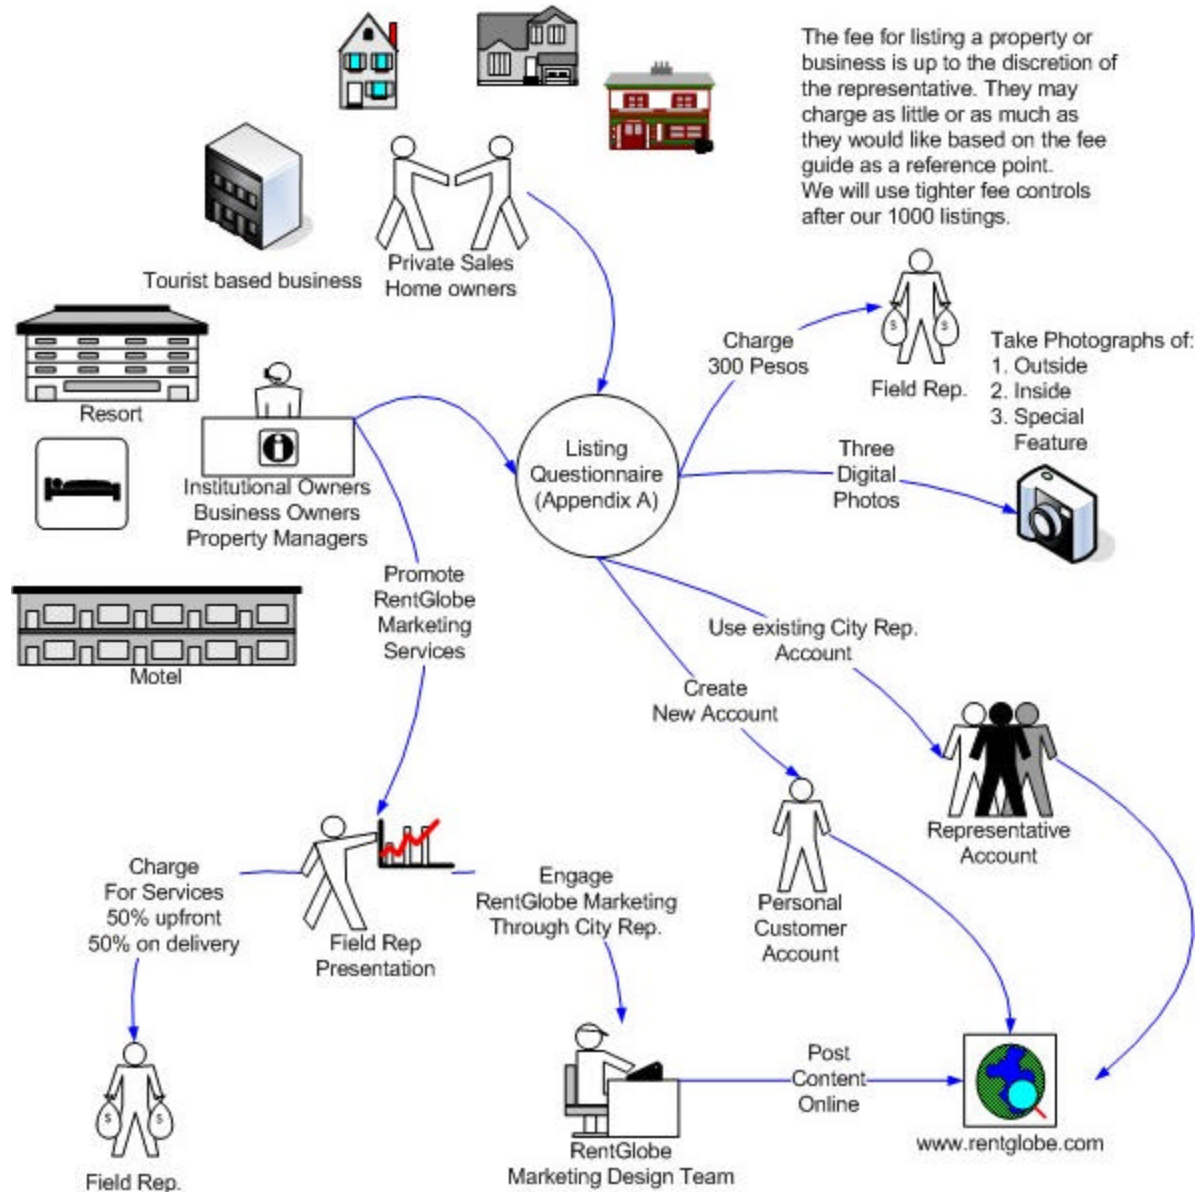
The fee for listing a property or business is up to the discretion of the representative. They may charge as little or as much as they would like based on the fee guide as a reference point.
We will use tighter fee controls after our 1000 listings.

Tourist based business

Private Sales
Home owners

Resort

Charge
300 Pesos

Field Rep.

Take Photographs of:
1. Outside
2. Inside
3. Special Feature

Institutional Owners
Business Owners
Property Managers

Listing Questionnaire (Appendix A)

Three Digital Photos

Motel

Promote RentGlobe Marketing Services

Use existing City Rep. Account

Create New Account

Representative Account

Charge For Services
50% upfront
50% on delivery

Field Rep Presentation

Engage RentGlobe Marketing Through City Rep.

Personal Customer Account

Post Content Online

Field Rep.

RentGlobe Marketing Design Team

www.rentglobe.com